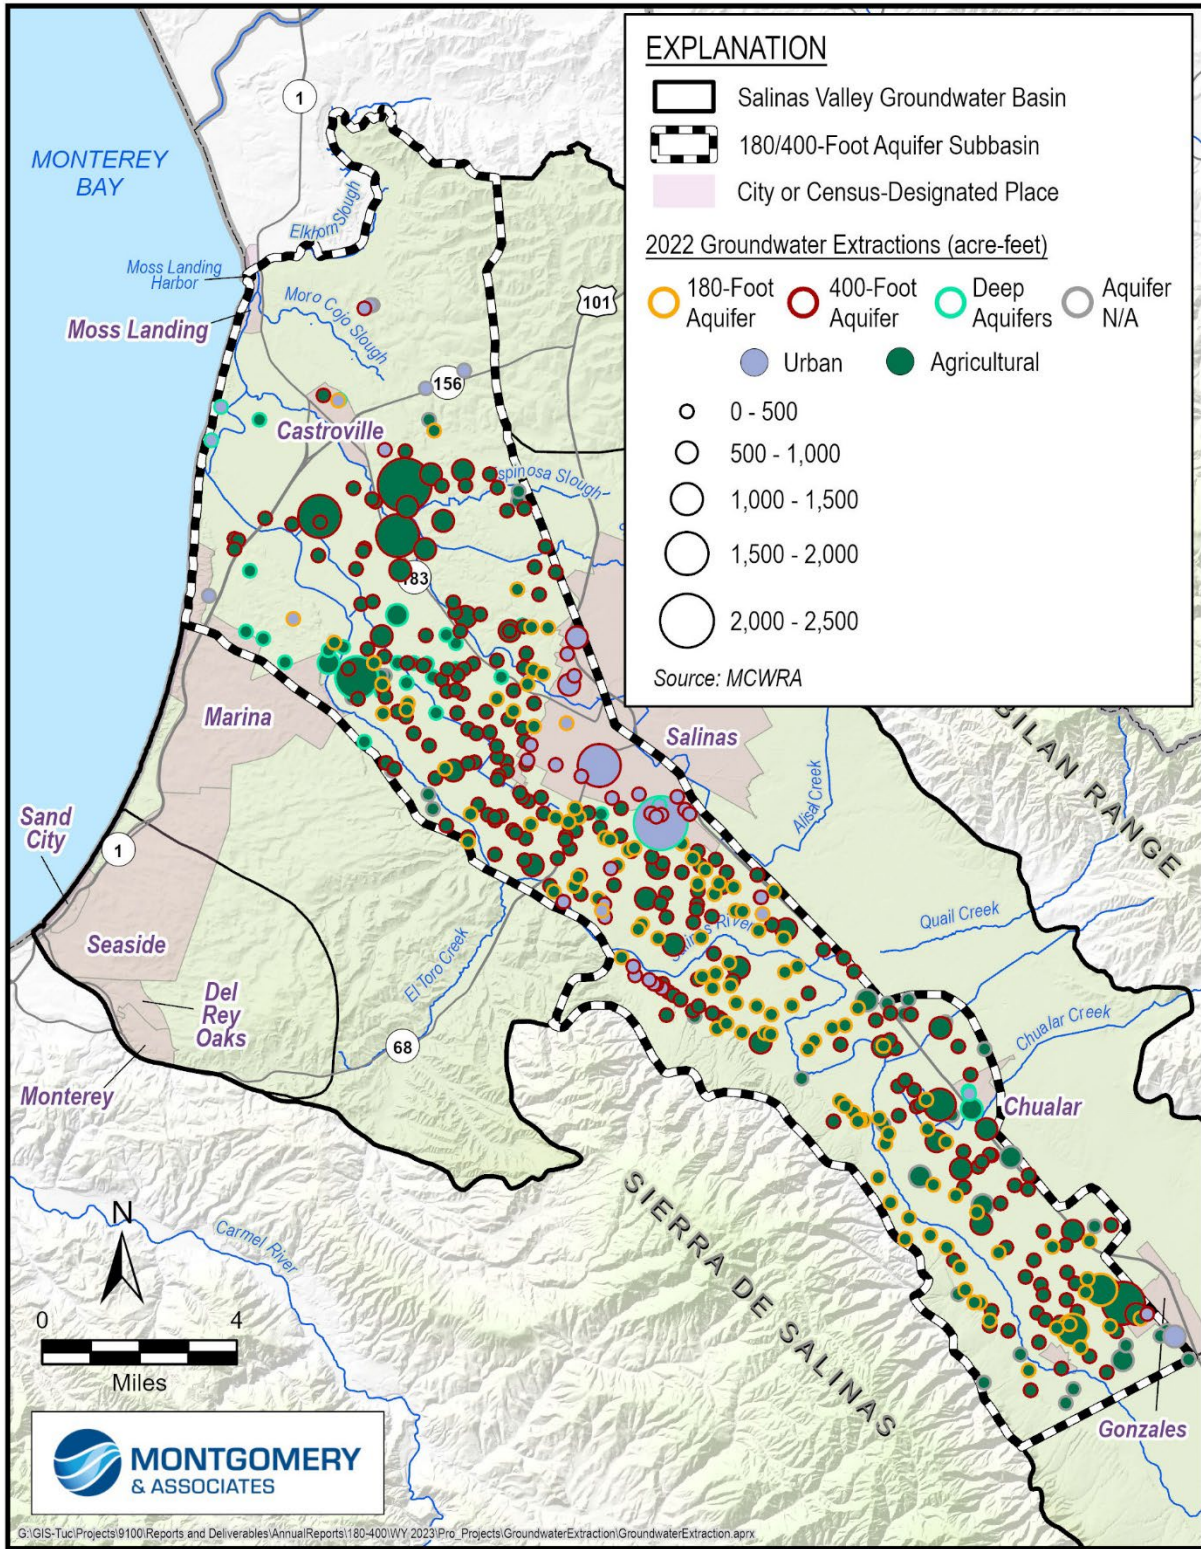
EXPLANATION

Salinas Valley Groundwater Basin

180/400-Foot Aquifer Subbasin

City or Census-Designated Place

2022 Groundwater Extractions (acre-feet)

180-Foot Aquifer

400-Foot Aquifer

Deep Aquifers

Aquifer N/A

Urban

Agricultural

0 - 500

500 - 1,000

1,000 - 1,500

1,500 - 2,000

2,000 - 2,500

Source: MCWRA

MONTEREY BAY

1

Elkhorn Slough

Moss Landing Harbor

Moss Landing

Moro Cojo Slough

101

156

Castroville

Espinosa Slough

183

Marina

Salinas

GABILAN RANGE

Alisal Creek

Sand City

1

Seaside

Del Rey Oaks

Monterey

El Toro Creek

68

Salinas River

Quail Creek

Chualar Creek

Chualar

SIERRA DE SALINAS

Carmel River

Gonzales

N

0 4

Miles

MONTGOMERY & ASSOCIATES

G:\GIS-Tuc\Projects\9100\Reports and Deliverables\AnnualReports\180-400\WY 2023\Pro_Projects\GroundwaterExtraction\GroundwaterExtraction.aprx